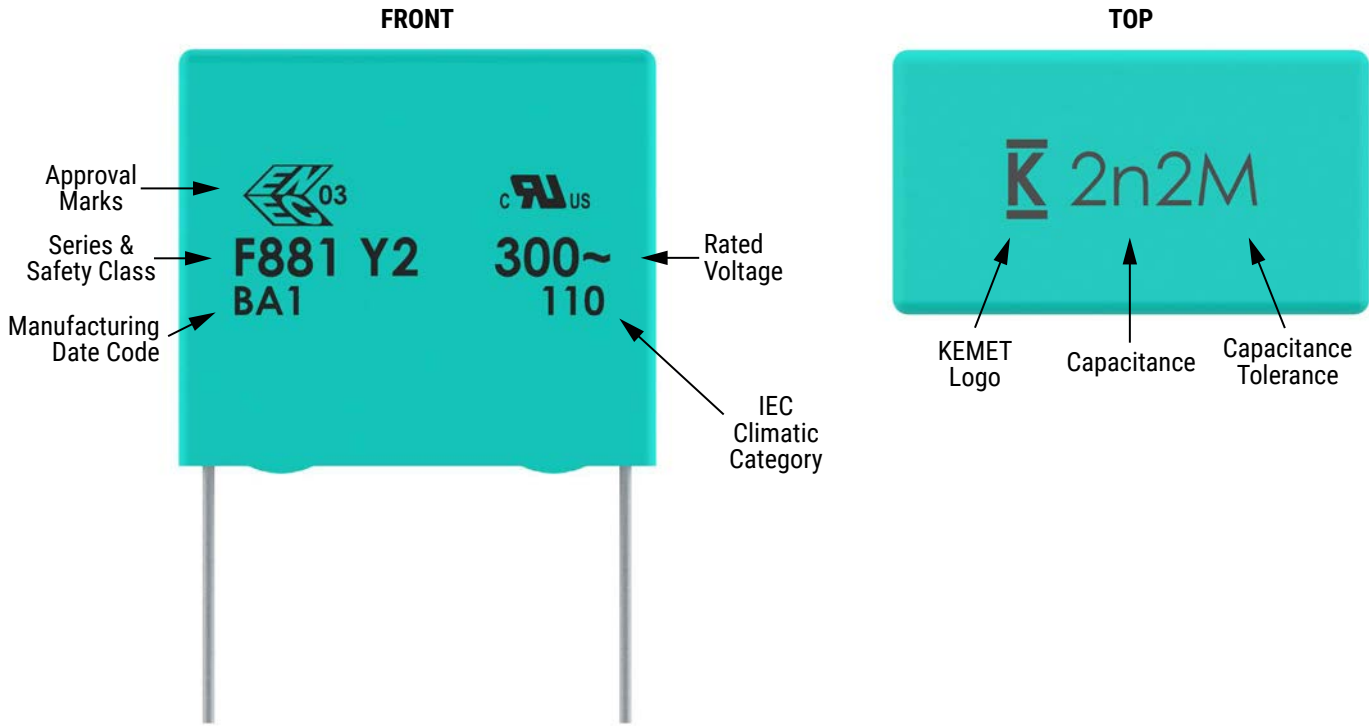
FRONT

TOP

Approval Marks

ENEC 03

c UR us

Series & Safety Class

F881 Y2

300~

Rated Voltage

BA1

110

Manufacturing Date Code

IEC Climatic Category

K 2n2M

KEMET Logo

Capacitance

Capacitance Tolerance